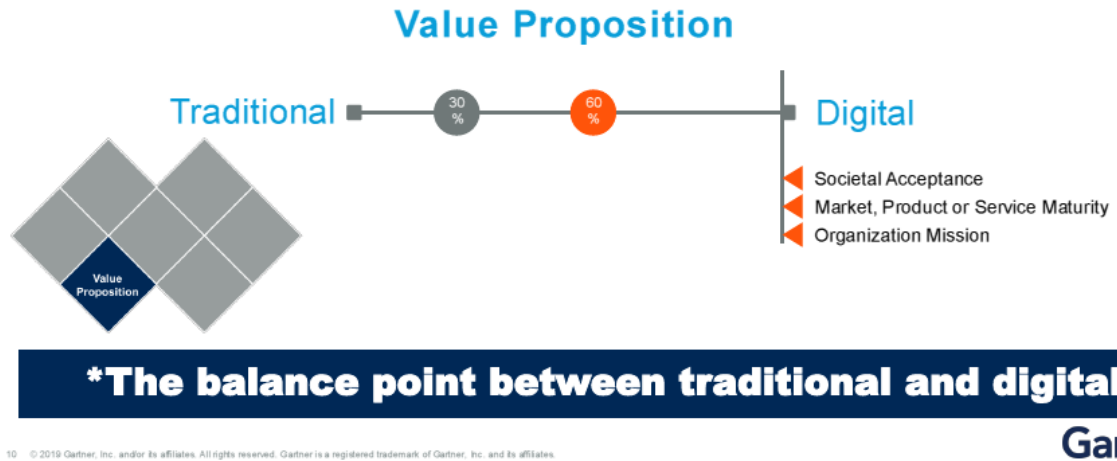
Value Proposition

Traditional

30 %

60 %

Digital

Societal Acceptance

Market, Product or Service Maturity

Organization Mission

Value Proposition

*The balance point between traditional and digital

10 © 2019 Gartner, Inc. and/or its affiliates. All rights reserved. Gartner is a registered trademark of Gartner, Inc. and its affiliates.

Ga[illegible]